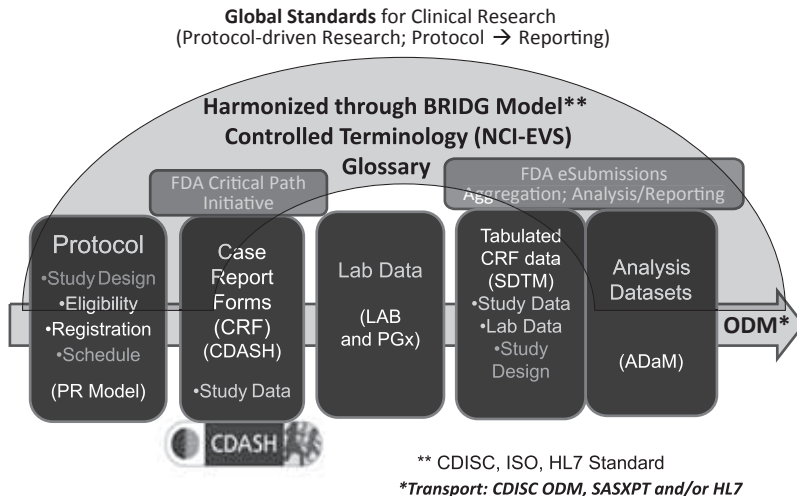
**Global Standards** for Clinical Research
(Protocol-driven Research; Protocol → Reporting)

**Harmonized through BRIDG Model\*\***
**Controlled Terminology (NCI-EVS)**
**Glossary**

FDA Critical Path Initiative

FDA eSubmissions Aggregation; Analysis/Reporting

Protocol
•Study Design
•Eligibility
•Registration
•Schedule
(PR Model)

Case Report Forms (CRF) (CDASH)
•Study Data

Lab Data
(LAB and PGx)

Tabulated CRF data (SDTM)
•Study Data
•Lab Data
•Study Design

Analysis Datasets
(ADaM)

ODM\*

CDASH

\*\* CDISC, ISO, HL7 Standard
*\*Transport: CDISC ODM, SASXPT and/or HL7*